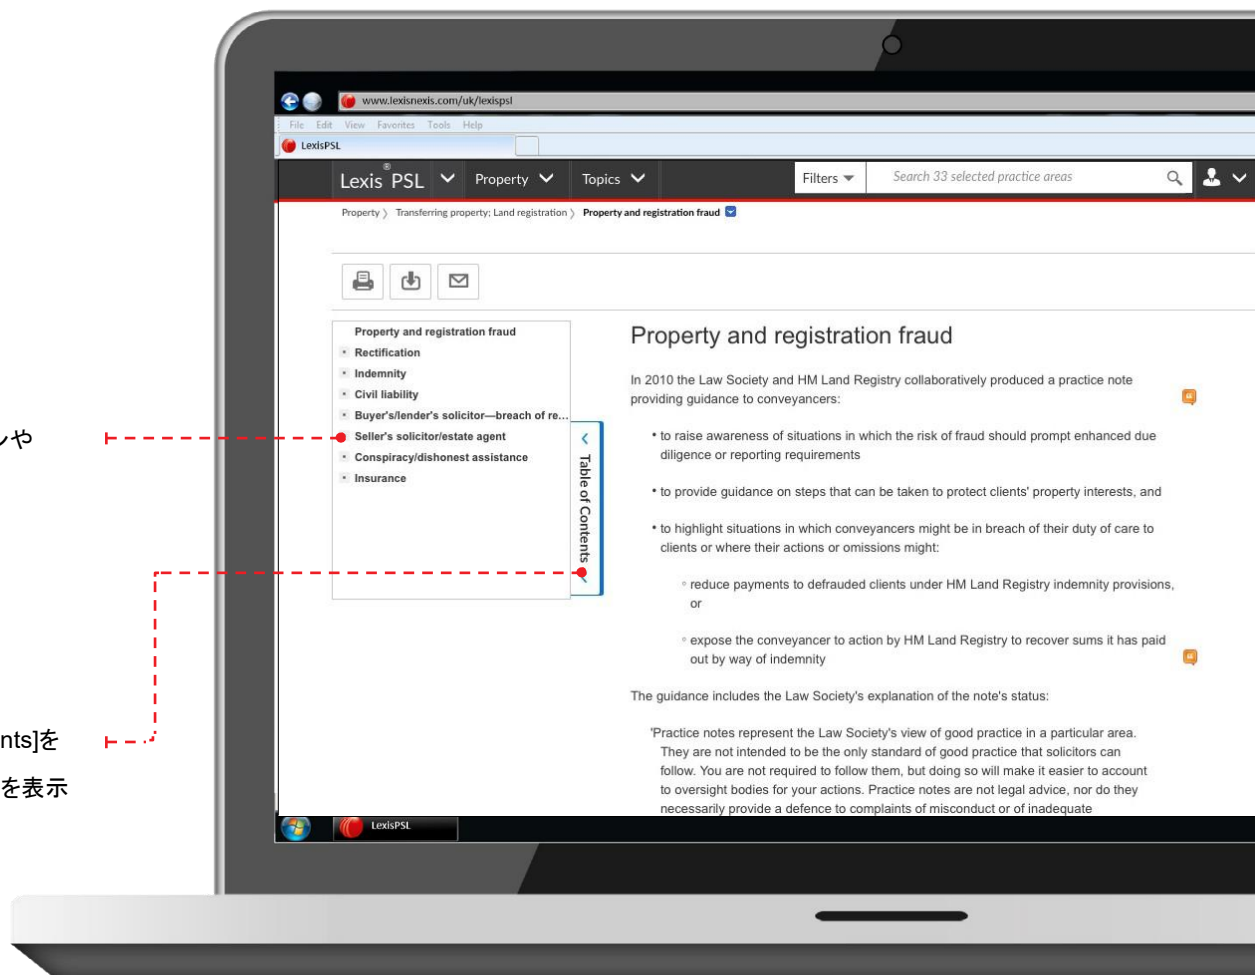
ンや

nts]を

を表示

www.lexisnexis.com/uk/lexispsl

File Edit View Favorites Tools Help

LexisPSL

Lexis® PSL Property Topics Filters Search 33 selected practice areas

Property 〉 Transferring property: Land registration 〉 Property and registration fraud

Property and registration fraud
Rectification
Indemnity
Civil liability
Buyer's/lender's solicitor—breach of re...
Seller's solicitor/estate agent
Conspiracy/dishonest assistance
Insurance

Table of Contents

Property and registration fraud

In 2010 the Law Society and HM Land Registry collaboratively produced a practice note providing guidance to conveyancers:

• to raise awareness of situations in which the risk of fraud should prompt enhanced due diligence or reporting requirements

• to provide guidance on steps that can be taken to protect clients' property interests, and

• to highlight situations in which conveyancers might be in breach of their duty of care to clients or where their actions or omissions might:

◦ reduce payments to defrauded clients under HM Land Registry indemnity provisions, or

◦ expose the conveyancer to action by HM Land Registry to recover sums it has paid out by way of indemnity

The guidance includes the Law Society's explanation of the note's status:

'Practice notes represent the Law Society's view of good practice in a particular area. They are not intended to be the only standard of good practice that solicitors can follow. You are not required to follow them, but doing so will make it easier to account to oversight bodies for your actions. Practice notes are not legal advice, nor do they necessarily provide a defence to complaints of misconduct or of inadequate

LexisPSL